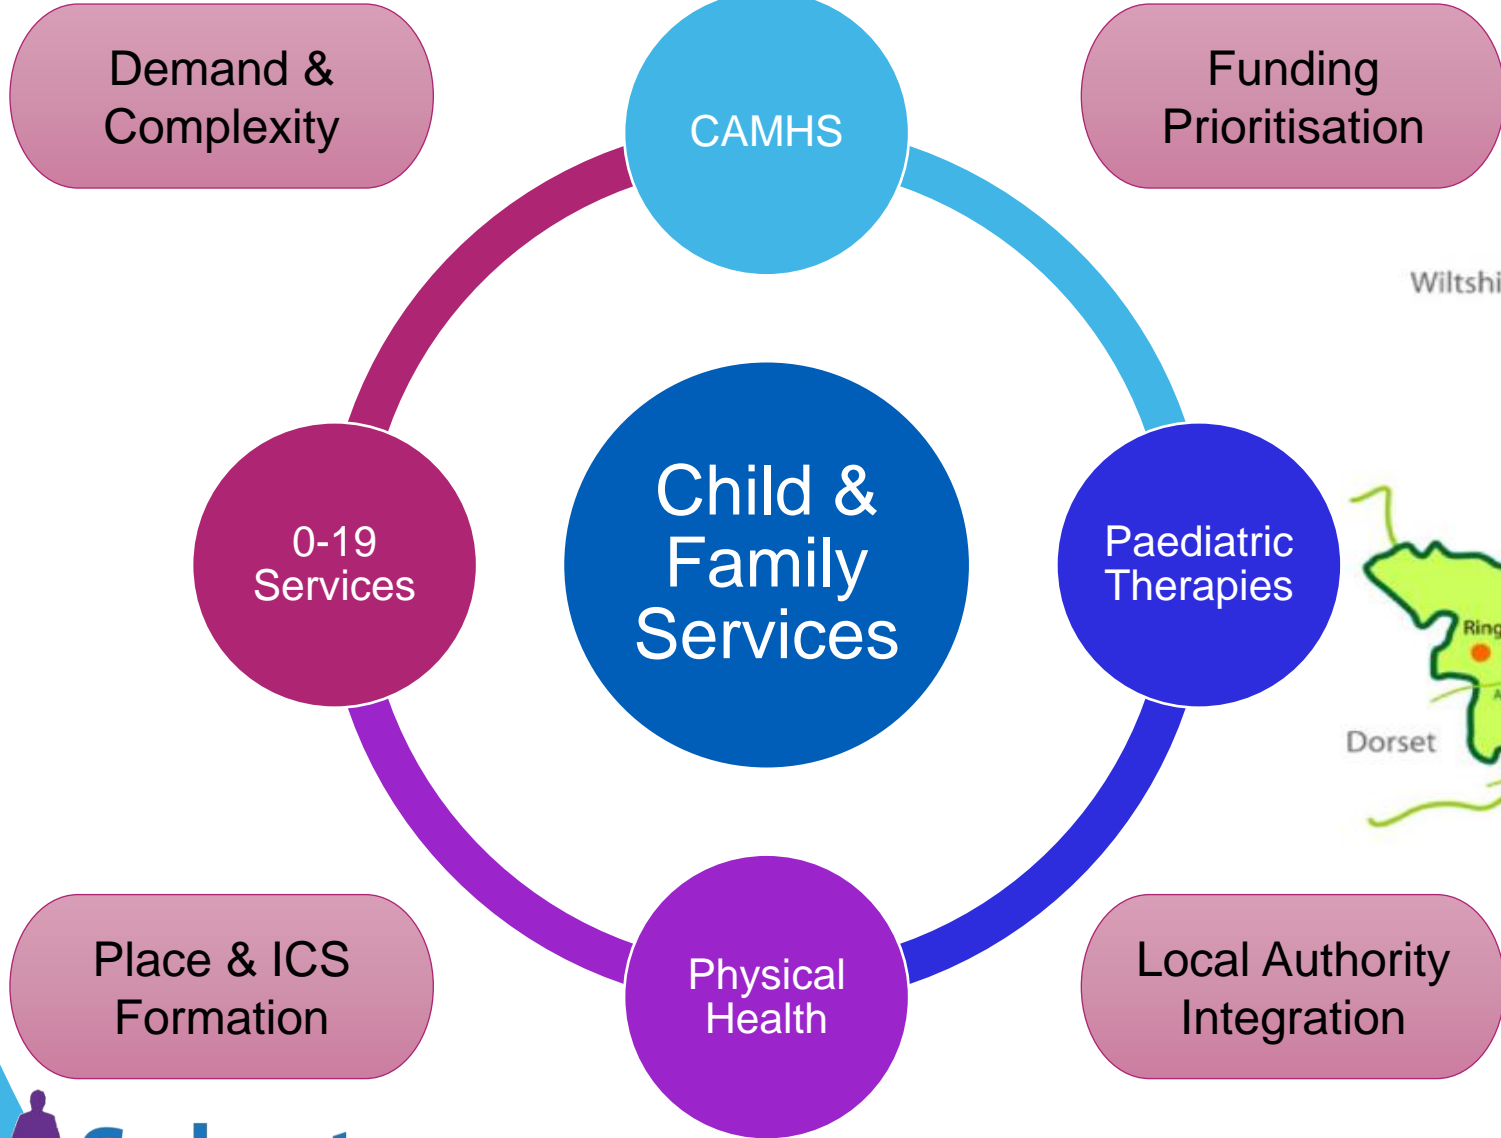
Demand & Complexity

CAMHS

Funding Prioritisation

Wiltshi

Child & Family Services

0-19 Services

Paediatric Therapies

Ring

Dorset

Place & ICS Formation

Physical Health

Local Authority Integration